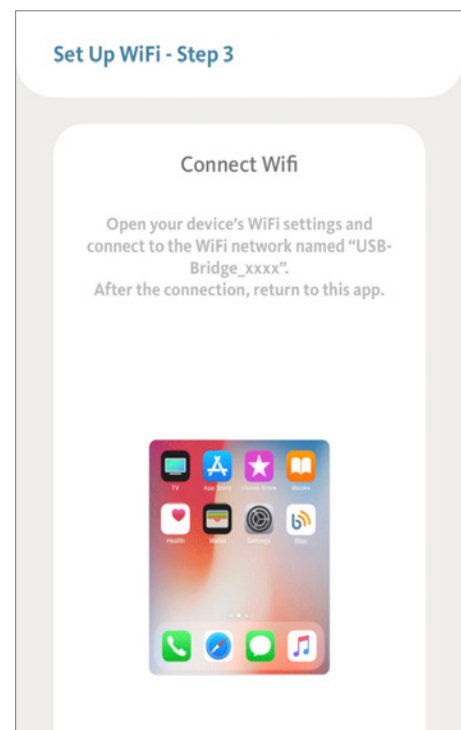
Set Up WiFi - Step 3

Connect Wifi

Open your device's WiFi settings and connect to the WiFi network named "USB-Bridge_xxxx".
After the connection, return to this app.

TV App Store iTunes Store Books
Health Wallet Settings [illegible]